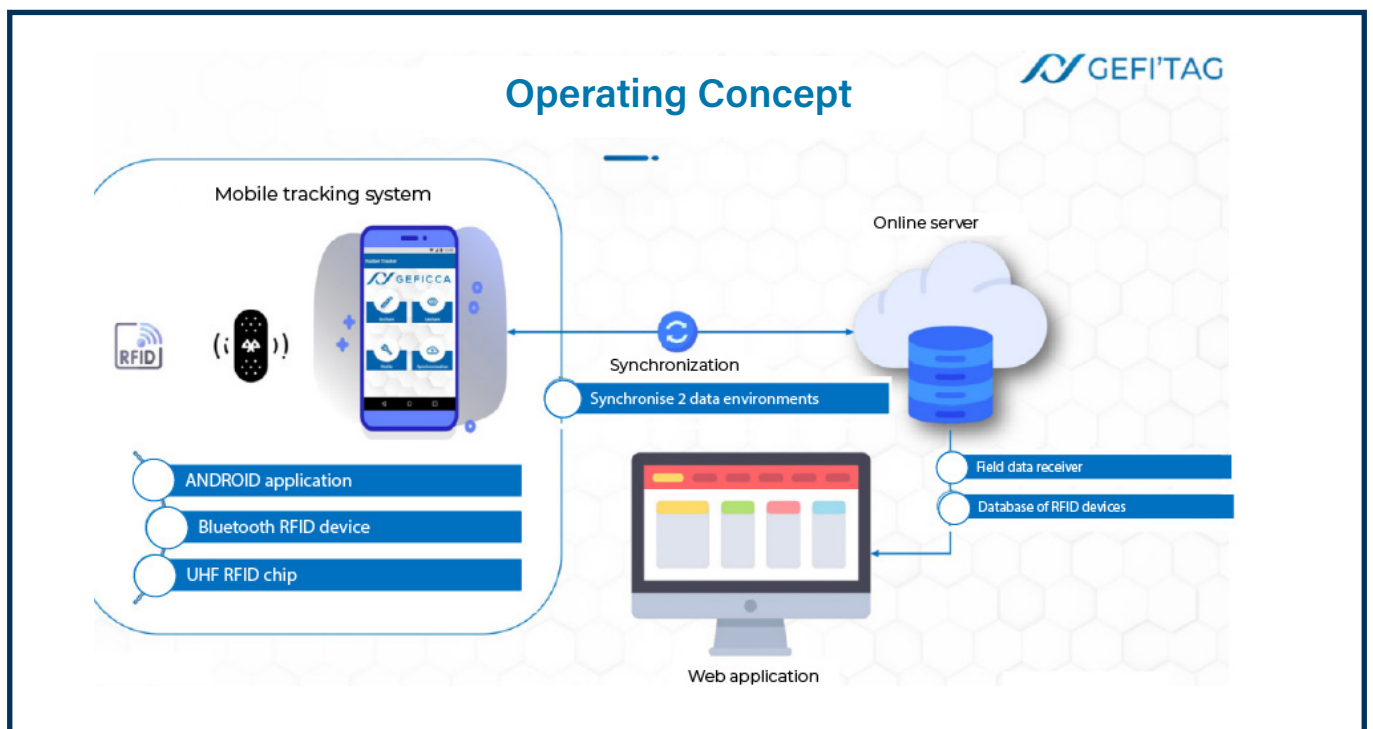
GEFI'TAG

Operating Concept

Mobile tracking system

RFID

GEFICCA

Synchronization

Synchronise 2 data environments

Online server

ANDROID application

Bluetooth RFID device

UHF RFID chip

Field data receiver

Database of RFID devices

Web application